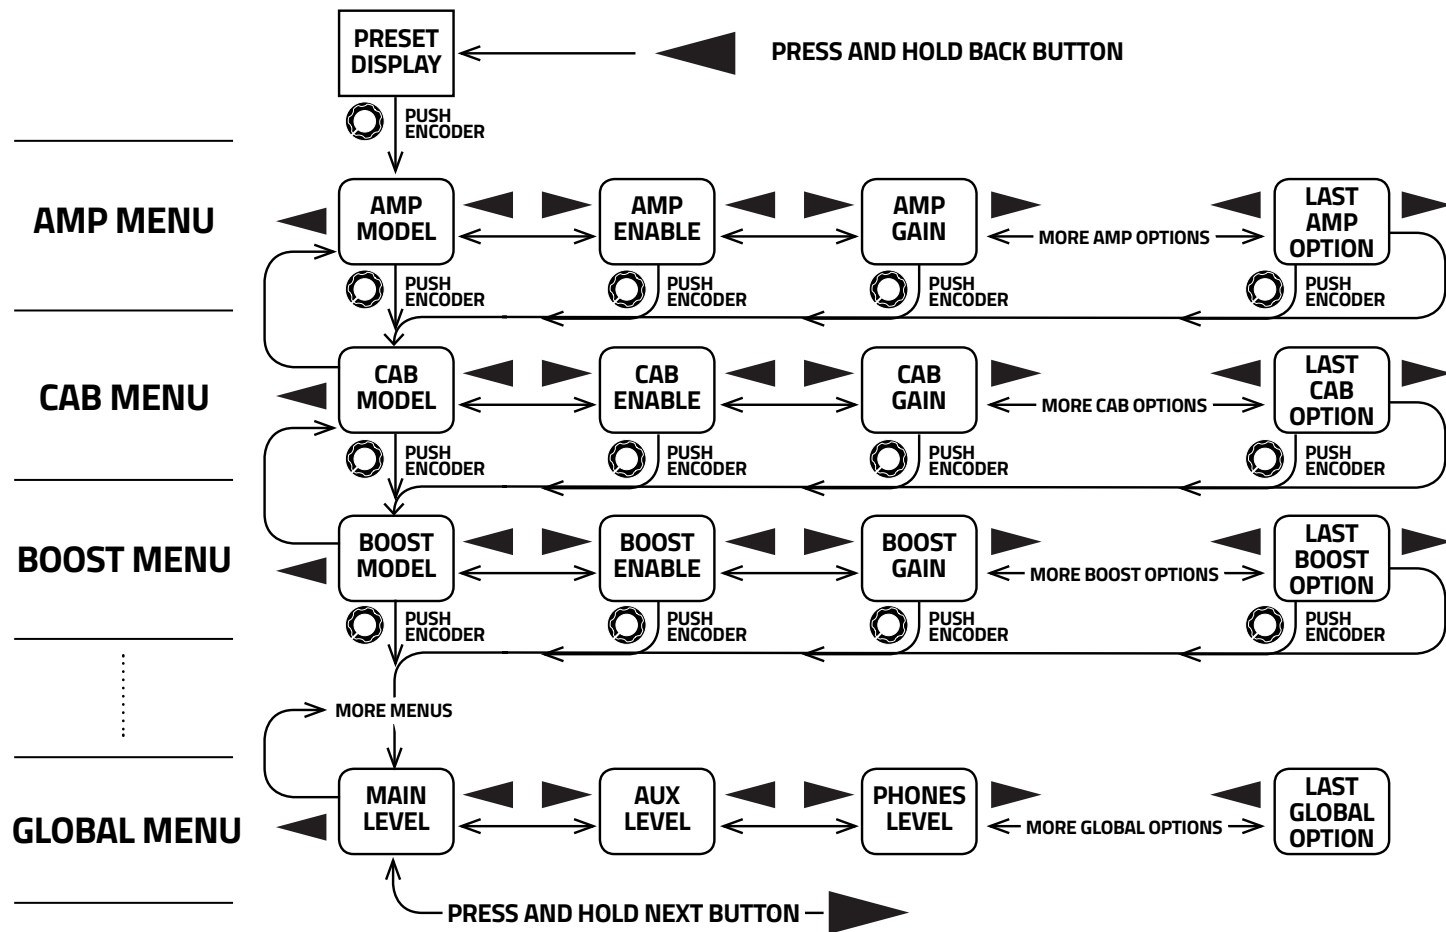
PRESET DISPLAY

PRESS AND HOLD BACK BUTTON

PUSH ENCODER

AMP MENU

AMP MODEL

AMP ENABLE

AMP GAIN

MORE AMP OPTIONS

LAST AMP OPTION

PUSH ENCODER

PUSH ENCODER

PUSH ENCODER

PUSH ENCODER

CAB MENU

CAB MODEL

CAB ENABLE

CAB GAIN

MORE CAB OPTIONS

LAST CAB OPTION

PUSH ENCODER

PUSH ENCODER

PUSH ENCODER

PUSH ENCODER

BOOST MENU

BOOST MODEL

BOOST ENABLE

BOOST GAIN

MORE BOOST OPTIONS

LAST BOOST OPTION

PUSH ENCODER

PUSH ENCODER

PUSH ENCODER

PUSH ENCODER

MORE MENUS

GLOBAL MENU

MAIN LEVEL

AUX LEVEL

PHONES LEVEL

MORE GLOBAL OPTIONS

LAST GLOBAL OPTION

PRESS AND HOLD NEXT BUTTON